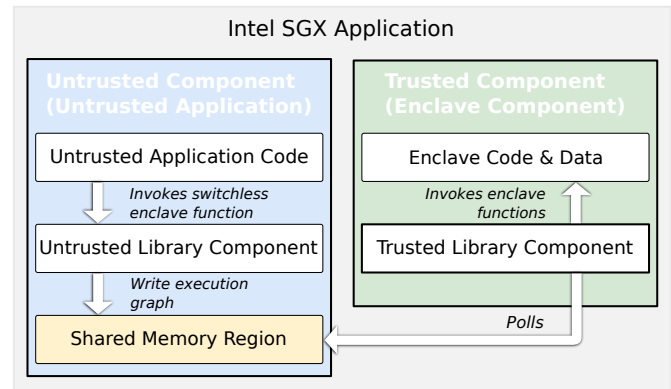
Intel SGX Application

Untrusted Component
(Untrusted Application)

Untrusted Application Code

Invokes switchless enclave function

Untrusted Library Component

Write execution graph

Shared Memory Region

Trusted Component
(Enclave Component)

Enclave Code & Data

Invokes enclave functions

Trusted Library Component

Polls